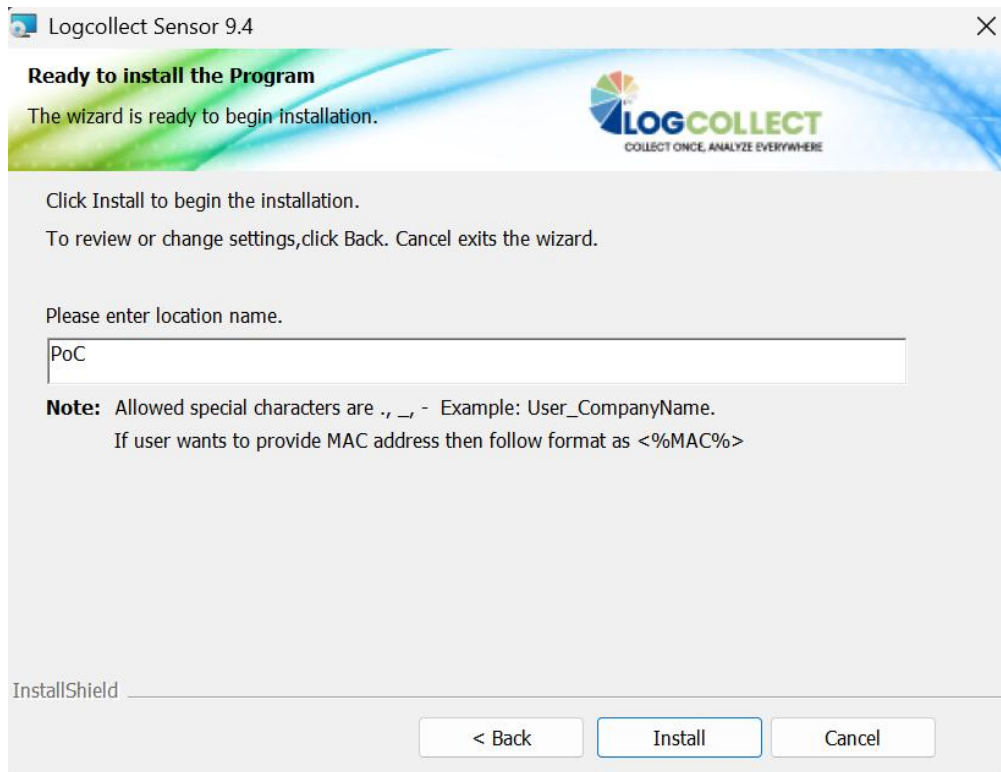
Logcollect Sensor 9.4

Ready to install the Program

The wizard is ready to begin installation.

LOGCOLLECT
COLLECT ONCE, ANALYZE EVERYWHERE

Click Install to begin the installation.

To review or change settings,click Back. Cancel exits the wizard.

Please enter location name.

PoC

Note: Allowed special characters are ., _, - Example: User_CompanyName.
If user wants to provide MAC address then follow format as <%MAC%>

InstallShield

< Back | Install | Cancel